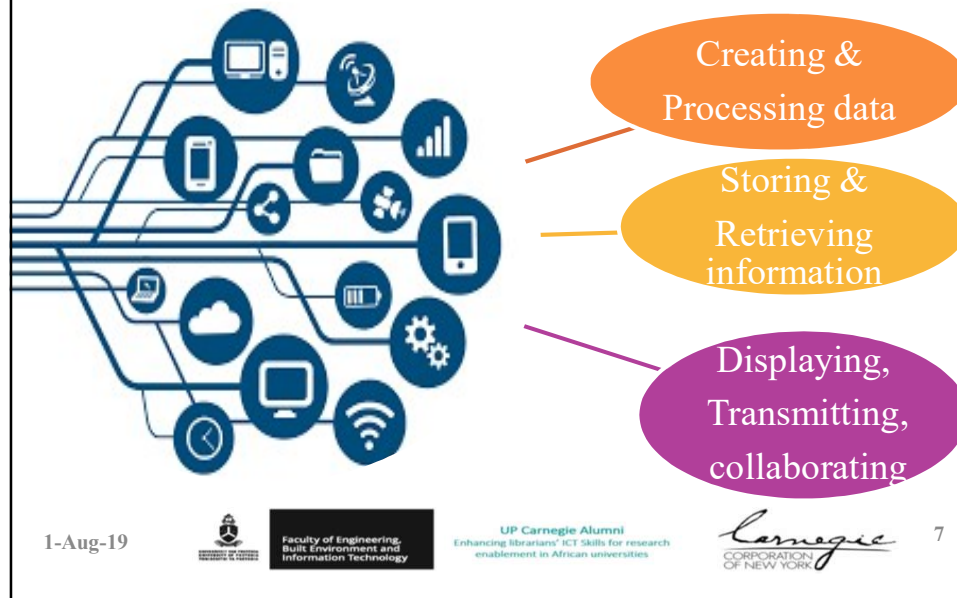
Creating & Processing data

Storing & Retrieving information

Displaying, Transmitting, collaborating

1-Aug-19

Faculty of Engineering, Built Environment and Information Technology

UP Carnegie Alumni
Enhancing librarians' ICT Skills for research enablement in African universities

Carnegie
CORPORATION OF NEW YORK

7